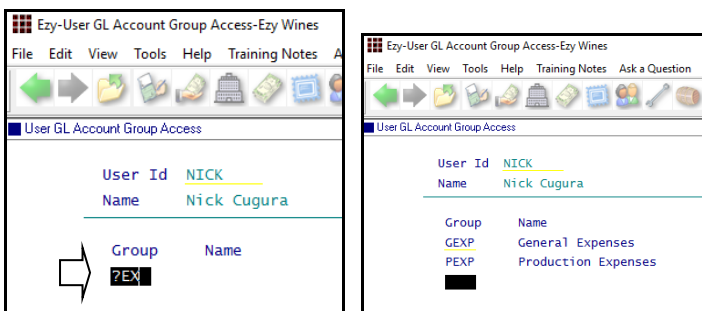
Ezy-User GL Account Group Access-Ezy Wines

File Edit View Tools Help Training Notes A

User GL Account Group Access

User Id NICK
Name Nick Cugura

Group Name
?EX

Ezy-User GL Account Group Access-Ezy Wines

File Edit View Tools Help Training Notes Ask a Question

User GL Account Group Access

User Id NICK
Name Nick Cugura

| Group | Name |
|---|---|
| GEXP | General Expenses |
| PEXP | Production Expenses |